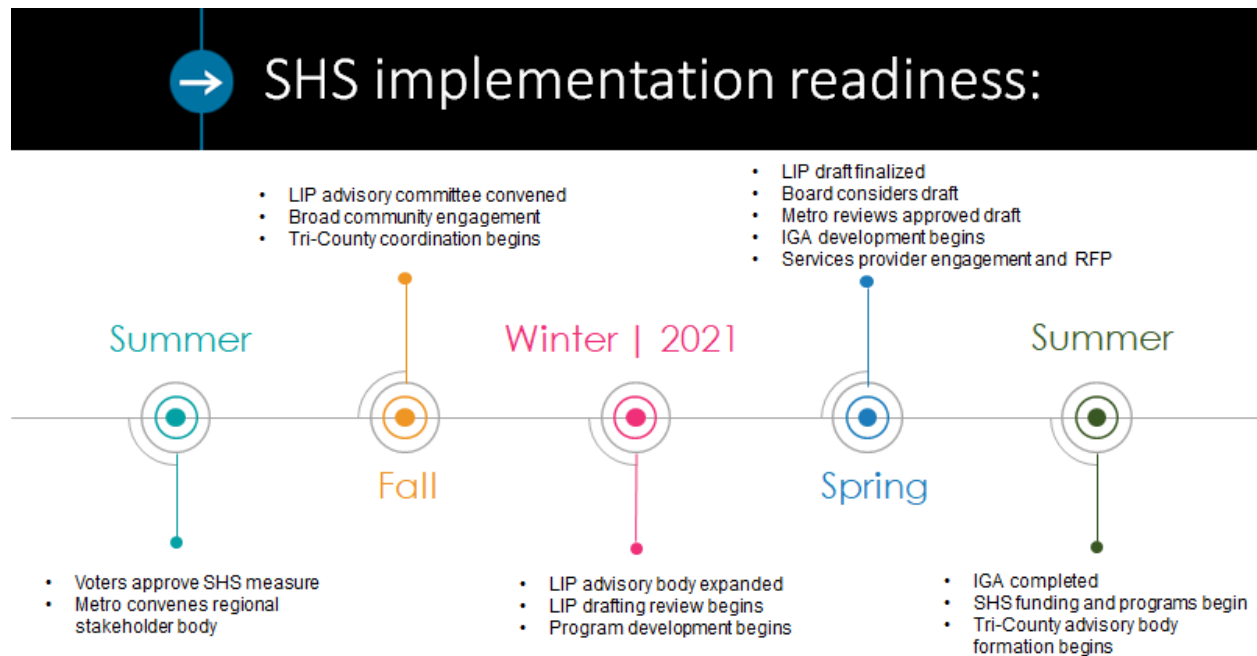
SHS implementation readiness:

- LIP advisory committee convened
- Broad community engagement
- Tri-County coordination begins

- LIP draft finalized
- Board considers draft
- Metro reviews approved draft
- IGA development begins
- Services provider engagement and RFP

Summer

Fall

Winter | 2021

Spring

Summer

- Voters approve SHS measure
- Metro convenes regional stakeholder body

- LIP advisory body expanded
- LIP drafting review begins
- Program development begins

- IGA completed
- SHS funding and programs begin
- Tri-County advisory body formation begins